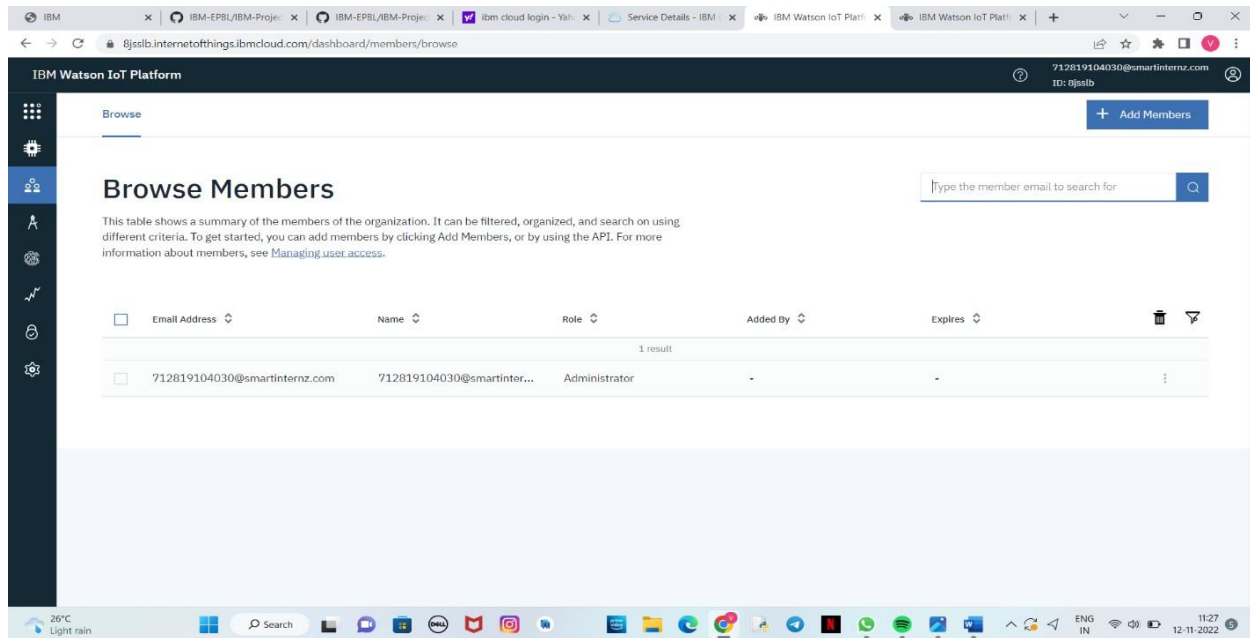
IBM | IBM-EPBL/IBM-Projec | IBM-EPBL/IBM-Projec | ibm cloud login - Yah | Service Details - IBM | IBM Watson IoT Platf | IBM Watson IoT Platf

8jsslb.internetofthings.ibmcloud.com/dashboard/members/browse

IBM Watson IoT Platform

712819104030@smartinternz.com
ID: 8jsslb

Browse

+ Add Members

Browse Members

Type the member email to search for

This table shows a summary of the members of the organization. It can be filtered, organized, and search on using different criteria. To get started, you can add members by clicking Add Members, or by using the API. For more information about members, see Managing user access.

| Email Address | Name | Role | Added By | Expires |
|---|---|---|---|---|
| 1 result | | | | |
| 712819104030@smartinternz.com | 712819104030@smartinter... | Administrator | - | - |

26°C
Light rain

Search

ENG
IN

11:27
12-11-2022